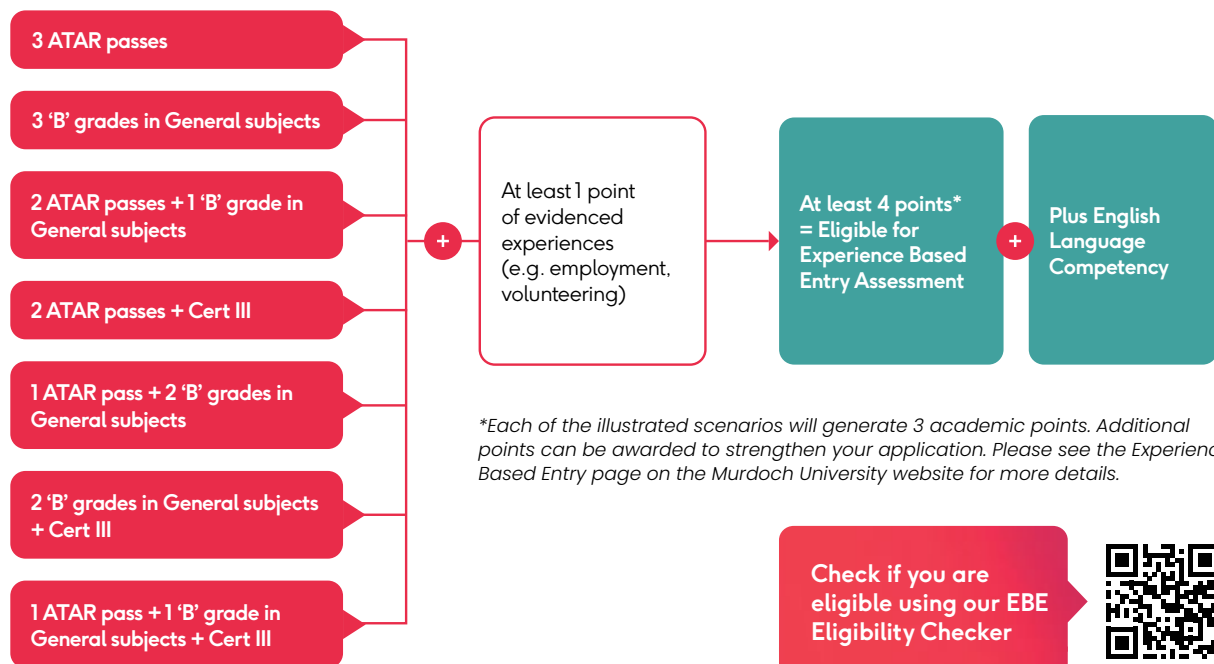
3 ATAR passes

3 'B' grades in General subjects

2 ATAR passes + 1 'B' grade in General subjects

2 ATAR passes + Cert III

1 ATAR pass + 2 'B' grades in General subjects

2 'B' grades in General subjects + Cert III

1 ATAR pass + 1 'B' grade in General subjects + Cert III

+

At least 1 point of evidenced experiences (e.g. employment, volunteering)

At least 4 points* = Eligible for Experience Based Entry Assessment

+

Plus English Language Competency

*Each of the illustrated scenarios will generate 3 academic points. Additional points can be awarded to strengthen your application. Please see the Experienc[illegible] Based Entry page on the Murdoch University website for more details.

Check if you are eligible using our EBE Eligibility Checker